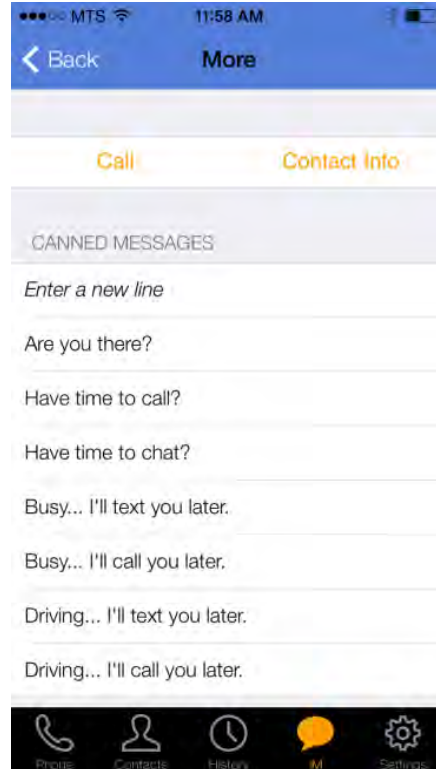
MTS
11:58 AM
Back
More

Call
Contact Info

CANNED MESSAGES
Enter a new line
Are you there?
Have time to call?
Have time to chat?
Busy... I'll text you later.
Busy... I'll call you later.
Driving... I'll text you later.
Driving... I'll call you later.

Phone
Contacts
History
IM
Settings